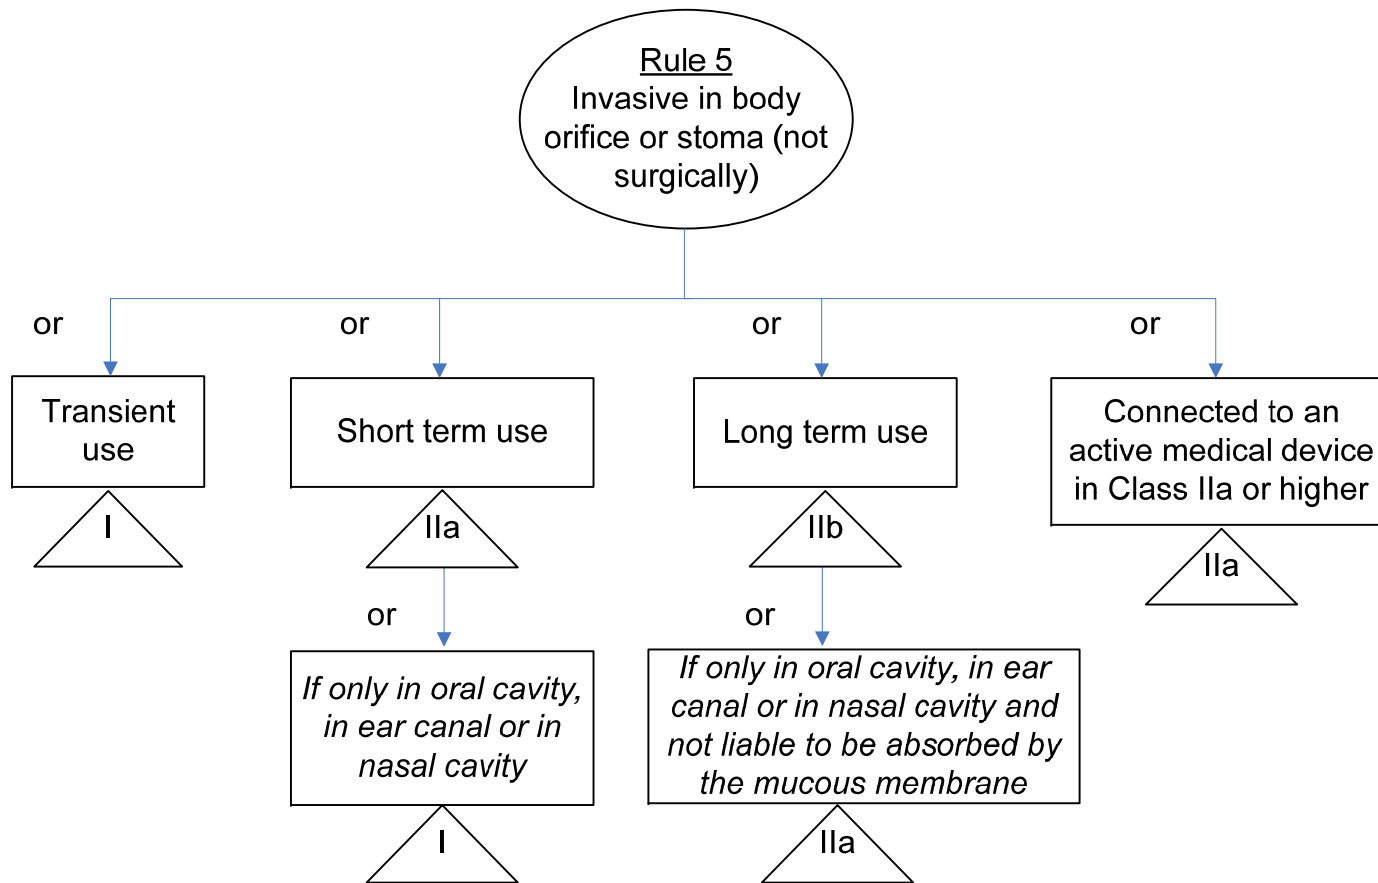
Rule 5
Invasive in body orifice or stoma (not surgically)

or

Transient use

I

or

Short term use

IIa

or

If only in oral cavity, in ear canal or in nasal cavity

I

or

Long term use

IIb

or

If only in oral cavity, in ear canal or in nasal cavity and not liable to be absorbed by the mucous membrane

IIa

or

Connected to an active medical device in Class IIa or higher

IIa